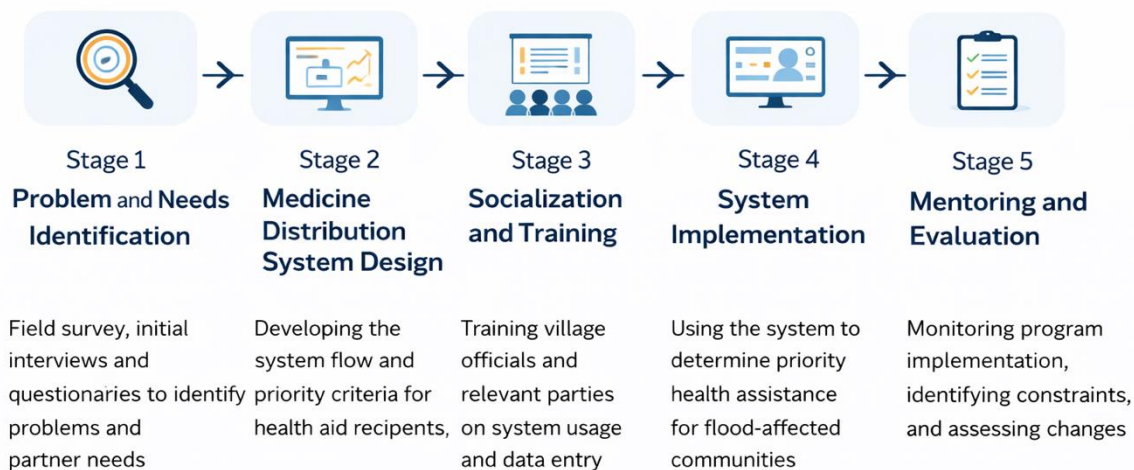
Stage 1
Problem and Needs Identification

Field survey, initial interviews and questionaries to identify problems and partner needs

Stage 2
Medicine Distribution System Design

Developing the system flow and priority criteria for health aid recipents,

Stage 3
Socialization and Training

Training village officials and relevant parties on system usage and data entry

Stage 4
System Implementation

Using the system to determine priority health assistance for flood-affected communities

Stage 5
Mentoring and Evaluation

Monitoring program implementation, identifying constraints, and assessing changes